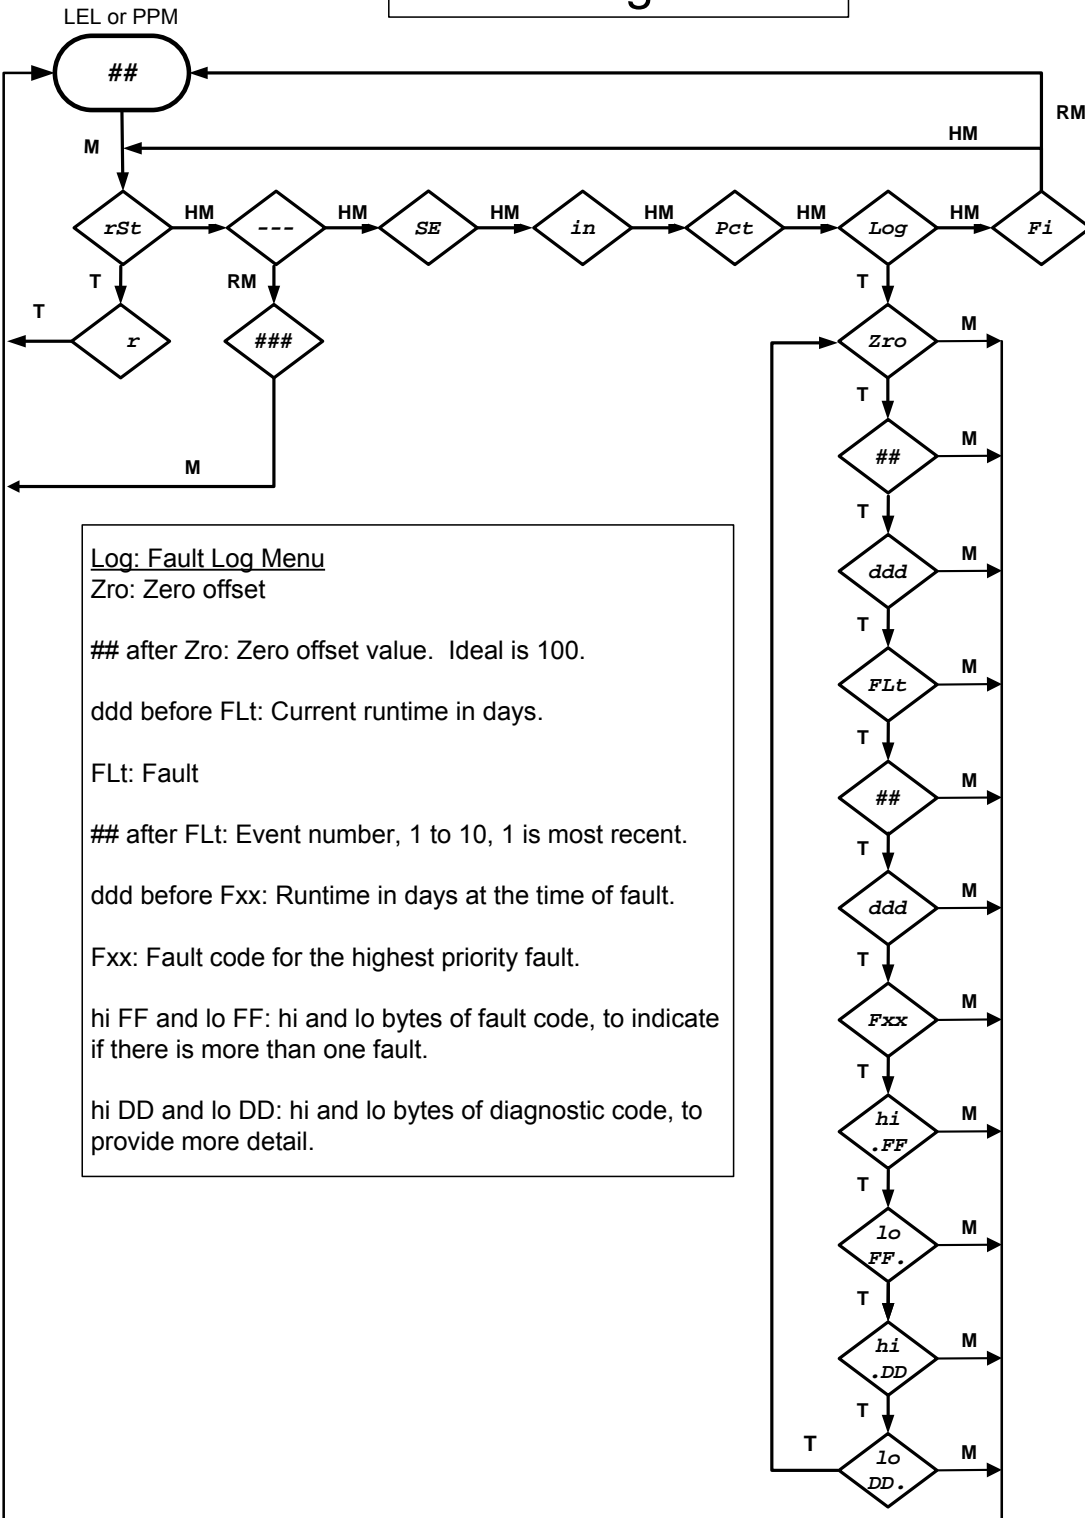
LEL or PPM

##

RM

HM

M

rSt

HM

---

HM

SE

HM

in

HM

Pct

HM

Log

HM

Fi

T

RM

T

T

r

###

Zro

M

T

##

M

M

T

ddd

M

T

FLt

M

T

##

M

T

ddd

M

T

Fxx

M

T

hi .FF

M

T

lo FF.

M

T

hi .DD

M

T

T

lo DD.

M

Log: Fault Log Menu
Zro: Zero offset

## after Zro: Zero offset value. Ideal is 100.

ddd before FLt: Current runtime in days.

FLt: Fault

## after FLt: Event number, 1 to 10, 1 is most recent.

ddd before Fxx: Runtime in days at the time of fault.

Fxx: Fault code for the highest priority fault.

hi FF and lo FF: hi and lo bytes of fault code, to indicate if there is more than one fault.

hi DD and lo DD: hi and lo bytes of diagnostic code, to provide more detail.